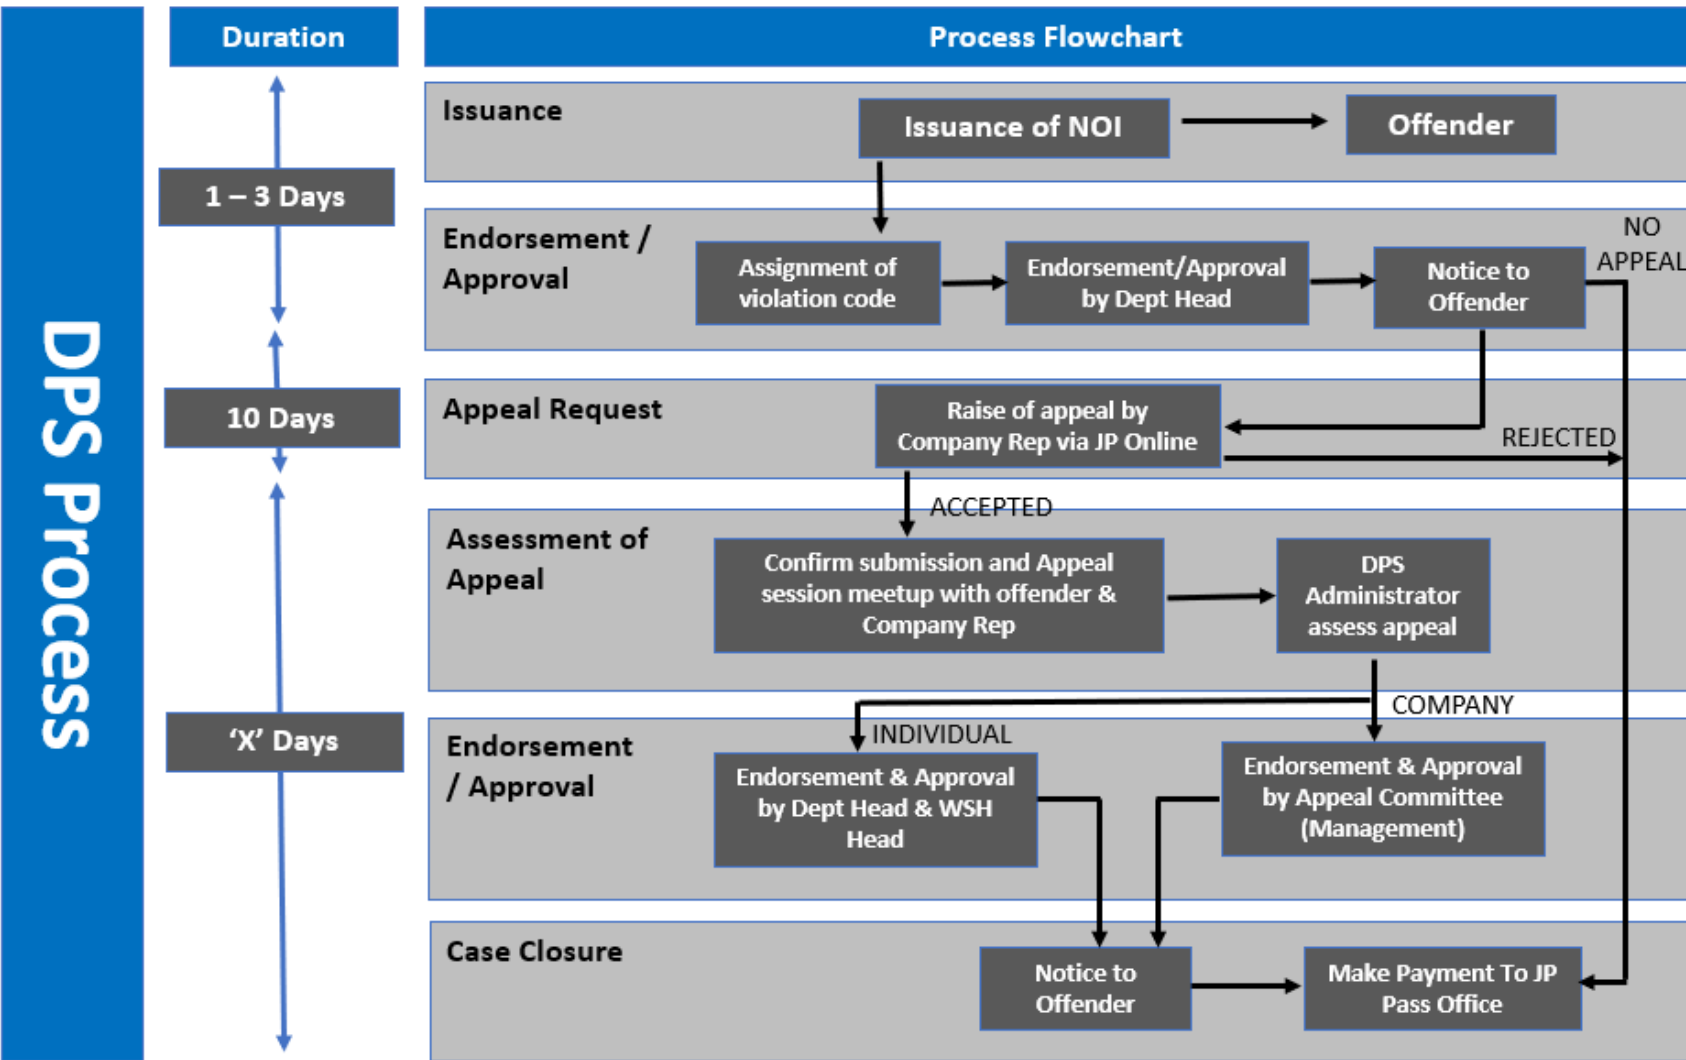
DPS Process

Duration

1 – 3 Days

10 Days

'X' Days

Process Flowchart

Issuance

Issuance of NOI

Offender

Endorsement / Approval

Assignment of violation code

Endorsement/Approval by Dept Head

Notice to Offender

NO APPEAL

Appeal Request

Raise of appeal by Company Rep via JP Online

REJECTED

ACCEPTED

Assessment of Appeal

Confirm submission and Appeal session meetup with offender & Company Rep

DPS Administrator assess appeal

COMPANY

INDIVIDUAL

Endorsement / Approval

Endorsement & Approval by Dept Head & WSH Head

Endorsement & Approval by Appeal Committee (Management)

Case Closure

Notice to Offender

Make Payment To JP Pass Office